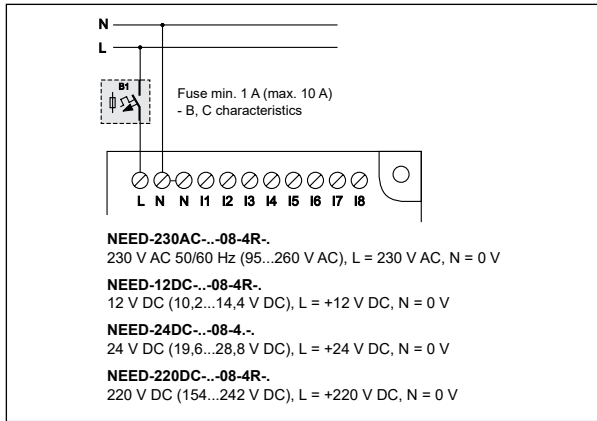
N
L
B1
Fuse min. 1 A (max. 10 A)
- B, C characteristics

L N N I1 I2 I3 I4 I5 I6 I7 I8

**NEED-230AC-..-08-4R-.**
230 V AC 50/60 Hz (95...260 V AC), L = 230 V AC, N = 0 V

**NEED-12DC-..-08-4R-.**
12 V DC (10,2...14,4 V DC), L = +12 V DC, N = 0 V

**NEED-24DC-..-08-4.-.**
24 V DC (19,6...28,8 V DC), L = +24 V DC, N = 0 V

**NEED-220DC-..-08-4R-.**
220 V DC (154...242 V DC), L = +220 V DC, N = 0 V